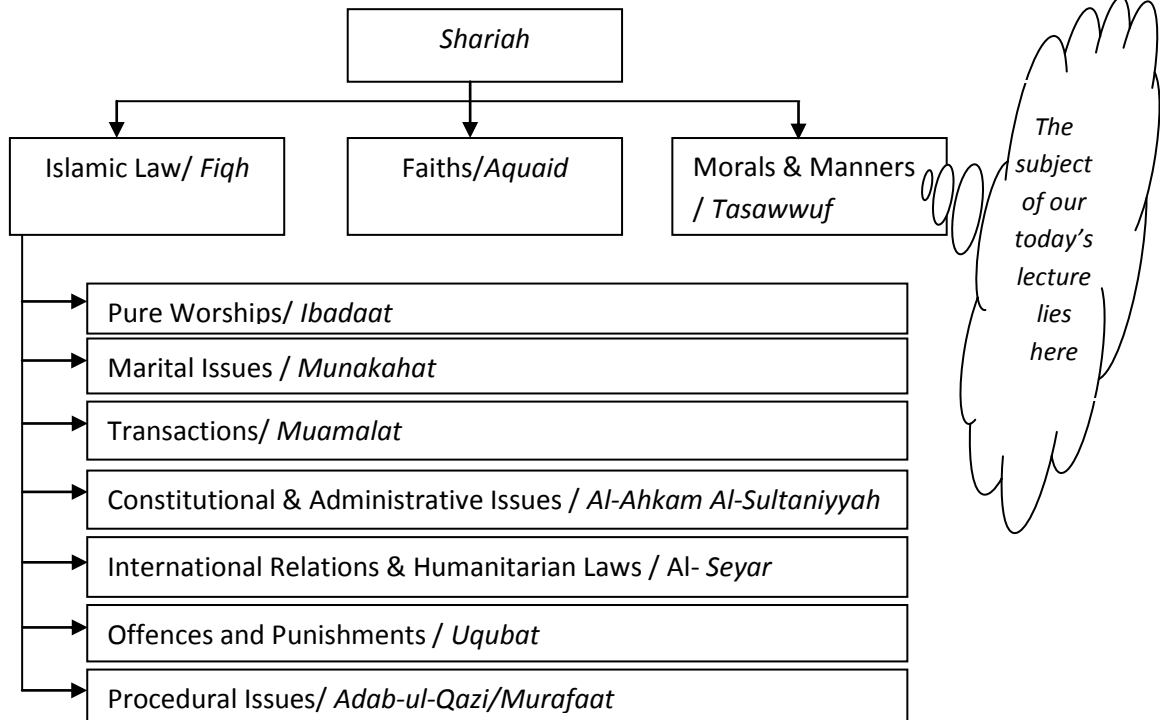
Shariah

Islamic Law/ Fiqh

Faiths/Aquaid

Morals & Manners / Tasawwuf

The subject of our today's lecture lies here

Pure Worships/ Ibadaat

Marital Issues / Munakahat

Transactions/ Muamalat

Constitutional & Administrative Issues / Al-Ahkam Al-Sultaniyyah

International Relations & Humanitarian Laws / Al- Seyar

Offences and Punishments / Uqubat

Procedural Issues/ Adab-ul-Qazi/Murafaat